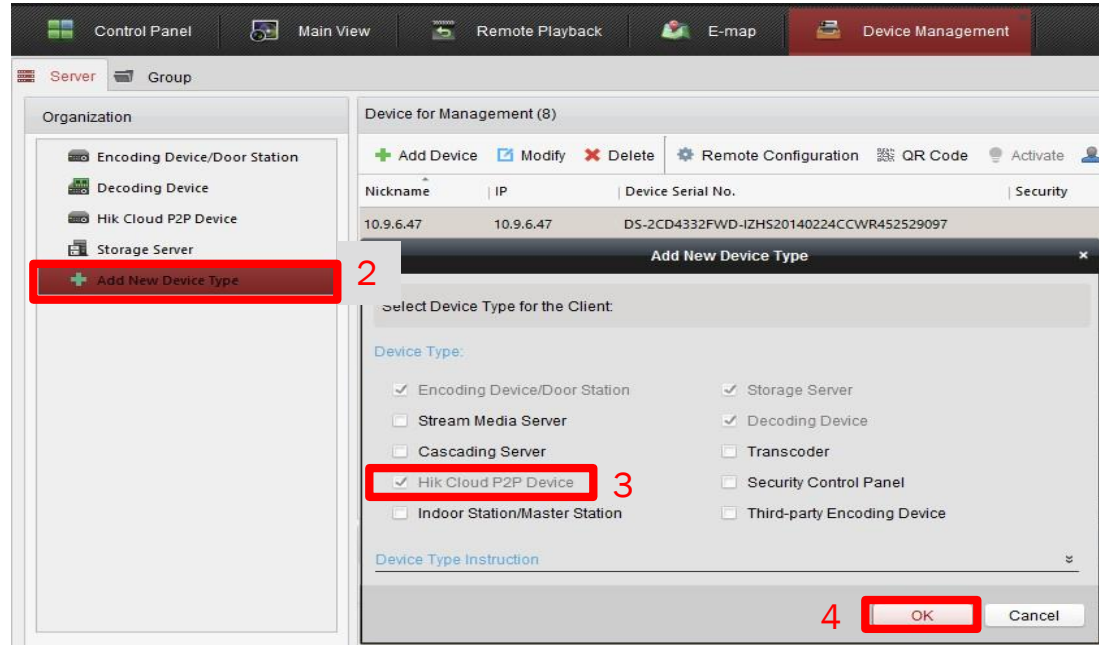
Control Panel Main View Remote Playback E-map Device Management

Server Group

Organization

Encoding Device/Door Station
Decoding Device
Hik Cloud P2P Device
Storage Server
Add New Device Type

2

Device for Management (8)

Add Device Modify Delete Remote Configuration QR Code Activate

| Nickname | IP | Device Serial No. | Security |
|---|---|---|---|
| 10.9.6.47 | 10.9.6.47 | DS-2CD4332FWD-IZHS20140224CCWR452529097 | |

Add New Device Type

Select Device Type for the Client:

Device Type:

Encoding Device/Door Station
Storage Server
Stream Media Server
Decoding Device
Cascading Server
Transcoder
Hik Cloud P2P Device
3
Security Control Panel
Indoor Station/Master Station
Third-party Encoding Device

Device Type Instruction

4
OK
Cancel